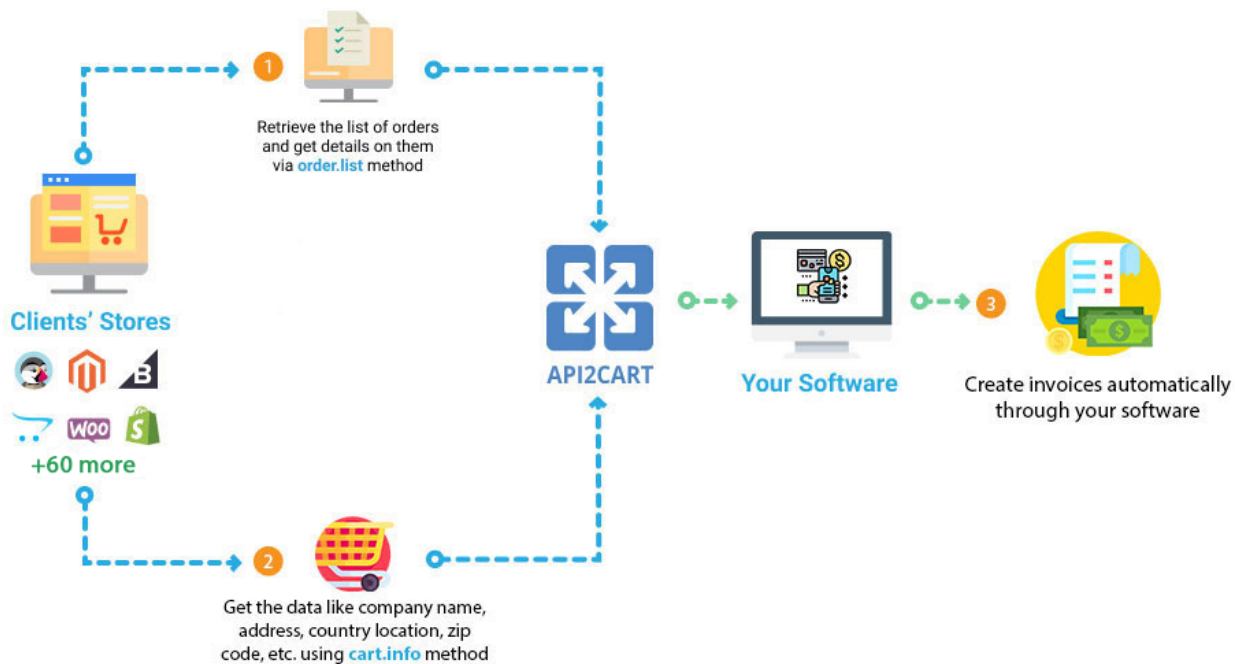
1

Retrieve the list of orders and get details on them via order.list method

Clients' Stores

B

WOO

+60 more

API2CART

Your Software

3

Create invoices automatically through your software

2

Get the data like company name, address, country location, zip code, etc. using cart.info method